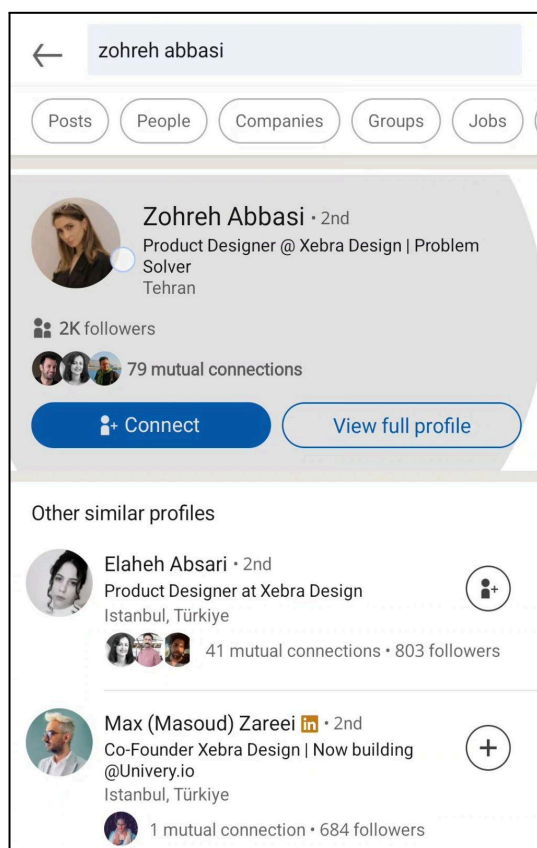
zohreh abbasi

Posts People Companies Groups Jobs

Zohreh Abbasi • 2nd
Product Designer @ Xebra Design | Problem Solver
Tehran

2K followers

79 mutual connections

Connect View full profile

Other similar profiles

Elaheh Absari • 2nd
Product Designer at Xebra Design
Istanbul, Türkiye
41 mutual connections • 803 followers

Max (Masoud) Zareei in • 2nd
Co-Founder Xebra Design | Now building @Univery.io
Istanbul, Türkiye
1 mutual connection • 684 followers